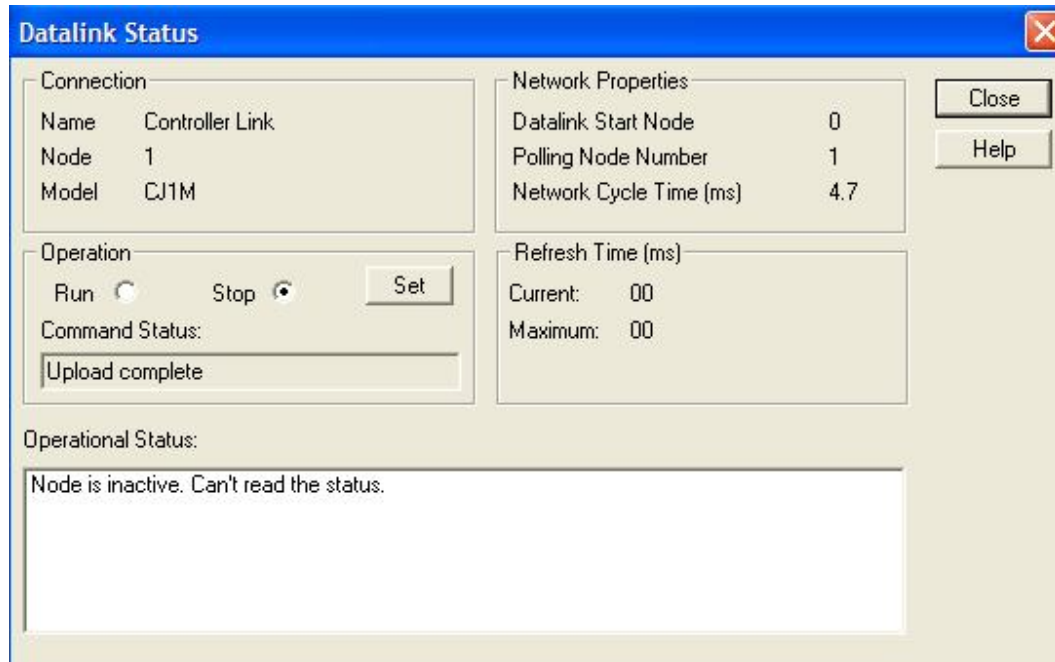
Datalink Status

Connection
Name Controller Link
Node 1
Model CJ1M

Network Properties
Datalink Start Node 0
Polling Node Number 1
Network Cycle Time (ms) 4.7

Close
Help

Operation
Run Stop
Set
Command Status:
Upload complete

Refresh Time (ms)
Current: 00
Maximum: 00

Operational Status:
Node is inactive. Can't read the status.